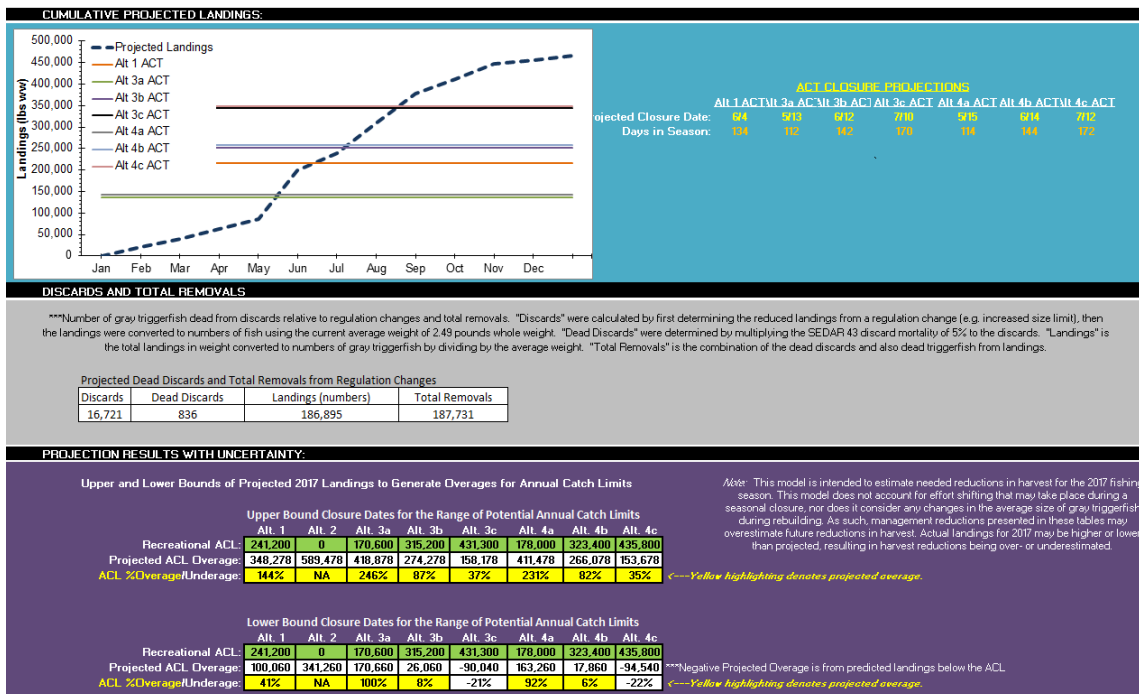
CUMULATIVE PROJECTED LANDINGS:

500,000
450,000
400,000
350,000
300,000
250,000
200,000
150,000
100,000
50,000
0

Landings (lbs ww)

Projected Landings
Alt 1 ACT
Alt 3a ACT
Alt 3b ACT
Alt 3c ACT
Alt 4a ACT
Alt 4b ACT
Alt 4c ACT

Jan Feb Mar Apr May Jun Jul Aug Sep Oct Nov Dec

ACT CLOSURE PROJECTIONS

| | Alt 1 ACT | Alt 3a AC | Alt 3b AC | Alt 3c ACT | Alt 4a ACT | Alt 4b ACT | Alt 4c ACT |
|---|---|---|---|---|---|---|---|
| rojected Closure Date: | 6/4 | 5/13 | 6/12 | 7/10 | 5/15 | 6/14 | 7/12 |
| Days in Season: | 134 | 112 | 142 | 170 | 114 | 144 | 172 |

DISCARDS AND TOTAL REMOVALS

***Number of gray triggerfish dead from discards relative to regulation changes and total removals. "Discards" were calculated by first determining the reduced landings from a regulation change (e.g. increased size limit), then the landings were converted to numbers of fish using the current average weight of 2.49 pounds whole weight. "Dead Discards" were determined by multiplying the SEDAR 43 discard mortality of 5% to the discards. "Landings" is the total landings in weight converted to numbers of gray triggerfish by dividing by the average weight. "Total Removals" is the combination of the dead discards and also dead triggerfish from landings.

Projected Dead Discards and Total Removals from Regulation Changes

| Discards | Dead Discards | Landings (numbers) | Total Removals |
|---|---|---|---|
| 16,721 | 836 | 186,895 | 187,731 |

PROJECTION RESULTS WITH UNCERTAINTY:

Upper and Lower Bounds of Projected 2017 Landings to Generate Overages for Annual Catch Limits

Note: This model is intended to estimate needed reductions in harvest for the 2017 fishing season. This model does not account for effort shifting that may take place during a seasonal closure, nor does it consider any changes in the average size of gray triggerfish during rebuilding. As such, management reductions presented in these tables may overestimate future reductions in harvest. Actual landings for 2017 may be higher or lower than projected, resulting in harvest reductions being over- or underestimated.

Upper Bound Closure Dates for the Range of Potential Annual Catch Limits

| | Alt. 1 | Alt. 2 | Alt. 3a | Alt. 3b | Alt. 3c | Alt. 4a | Alt. 4b | Alt. 4c |
|---|---|---|---|---|---|---|---|---|
| Recreational ACL: | 241,200 | 0 | 170,600 | 315,200 | 431,300 | 178,000 | 323,400 | 435,800 |
| Projected ACL Overage: | 348,278 | 589,478 | 418,878 | 274,278 | 158,178 | 411,478 | 266,078 | 153,678 |
| ACL %Overage/Underage: | 144% | NA | 246% | 87% | 37% | 231% | 82% | 35% |

<---Yellow highlighting denotes projected overage.

Lower Bound Closure Dates for the Range of Potential Annual Catch Limits

| | Alt. 1 | Alt. 2 | Alt. 3a | Alt. 3b | Alt. 3c | Alt. 4a | Alt. 4b | Alt. 4c |
|---|---|---|---|---|---|---|---|---|
| Recreational ACL: | 241,200 | 0 | 170,600 | 315,200 | 431,300 | 178,000 | 323,400 | 435,800 |
| Projected ACL Overage: | 100,060 | 341,260 | 170,660 | 26,060 | -90,040 | 163,260 | 17,860 | -94,540 |
| ACL %Overage/Underage: | 41% | NA | 100% | 8% | -21% | 92% | 6% | -22% |

***Negative Projected Overage is from predicted landings below the ACL

<---Yellow highlighting denotes projected overage.